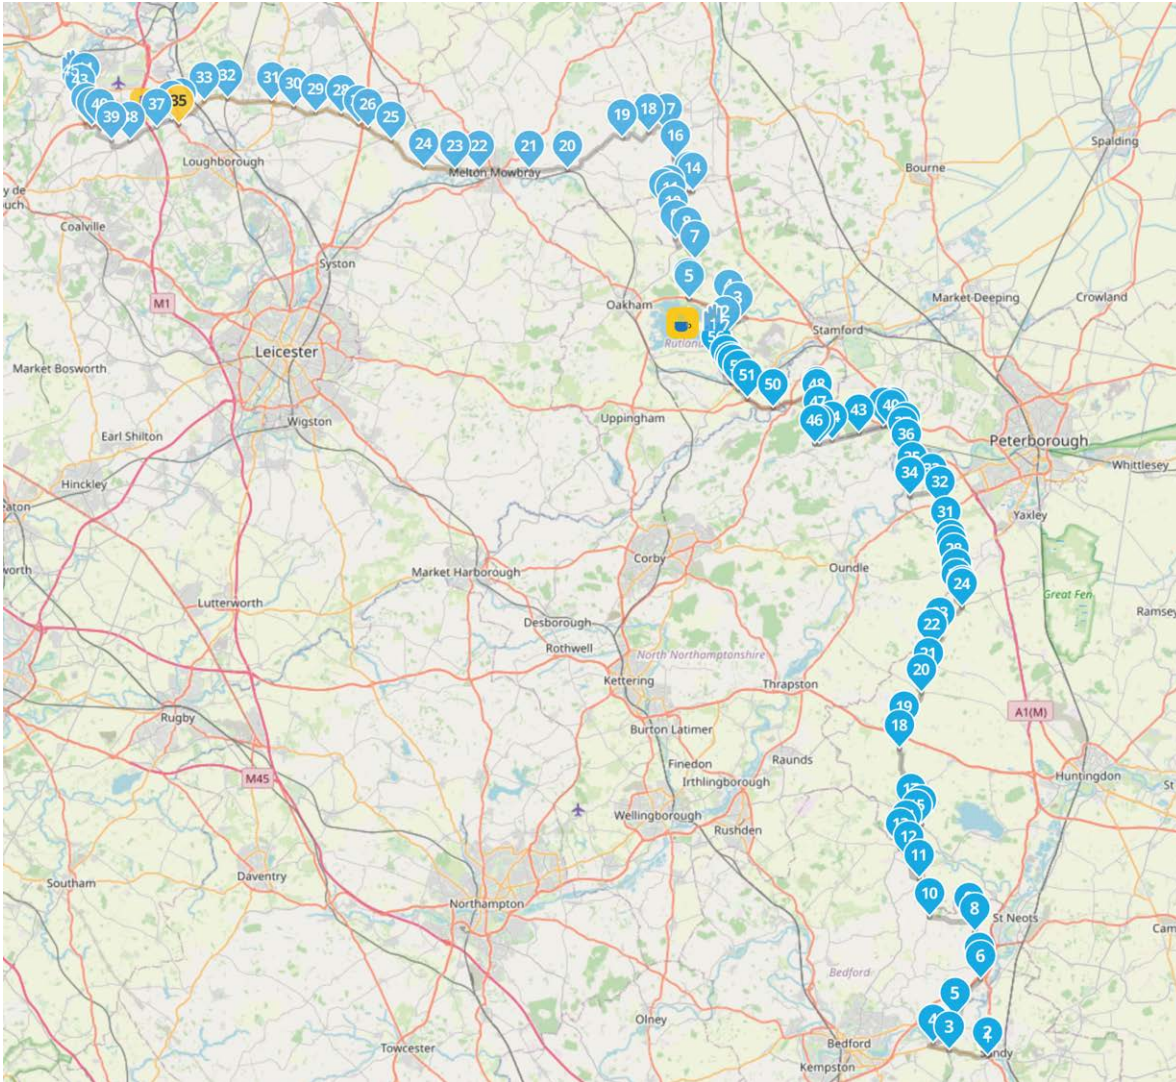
43
40
39
38
37
35
33
32
31
30
29
28
26
25
24
23
22
21
20
19
18
17
16
14
8
7
5
3
2
1
51
50
48
47
46
43
40
36
35
34
32
31
24
22
21
20
19
18
12
11
10
8
6
5
4
3
2

Loughborough
Melton Mowbray
Bourne
Spalding
Coalville
Syston
M1
Oakham
Rutland
Market Deeping
Crowland
Stamford
Leicester
Market Bosworth
Wigston
Uppingham
Earl Shilton
Peterborough
Whittlesey
Hinckley
Yaxley
Corby
Oundle
Market Harborough
Lutterworth
Desborough
Great Fen
Ramsey
Rothwell
North Northamptonshire
Kettering
Thrapston
Rugby
Burton Latimer
A1(M)
Raunds
Finedon
Irthlingborough
M45
Huntingdon
Wellingborough
Rushden
Southam
Daventry
Northampton
St Neots
Bedford
Olney
Towcester
Bedford
Kempston
Sandy